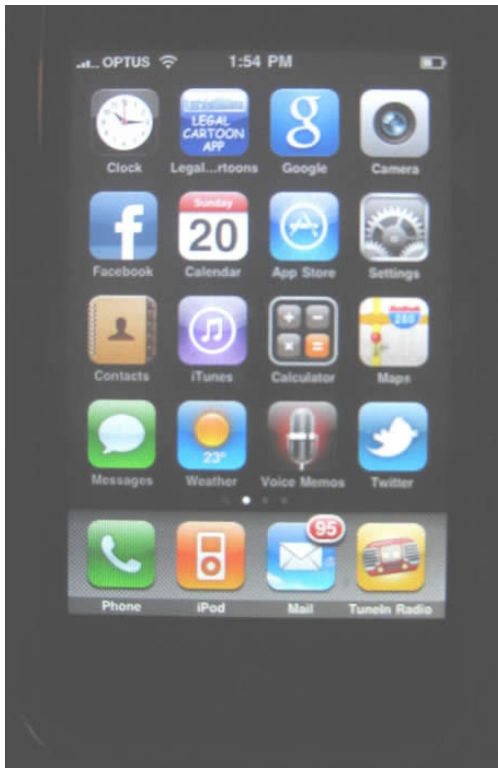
OPTUS 1:54 PM

LEGAL CARTOON APP

Clock Legal...rtoons Google Camera

Sunday 20

Facebook Calendar App Store Settings

Contacts iTunes Calculator Maps

280

23°

Messages Weather Voice Memos Twitter

95

Phone iPod Mail TuneIn Radio